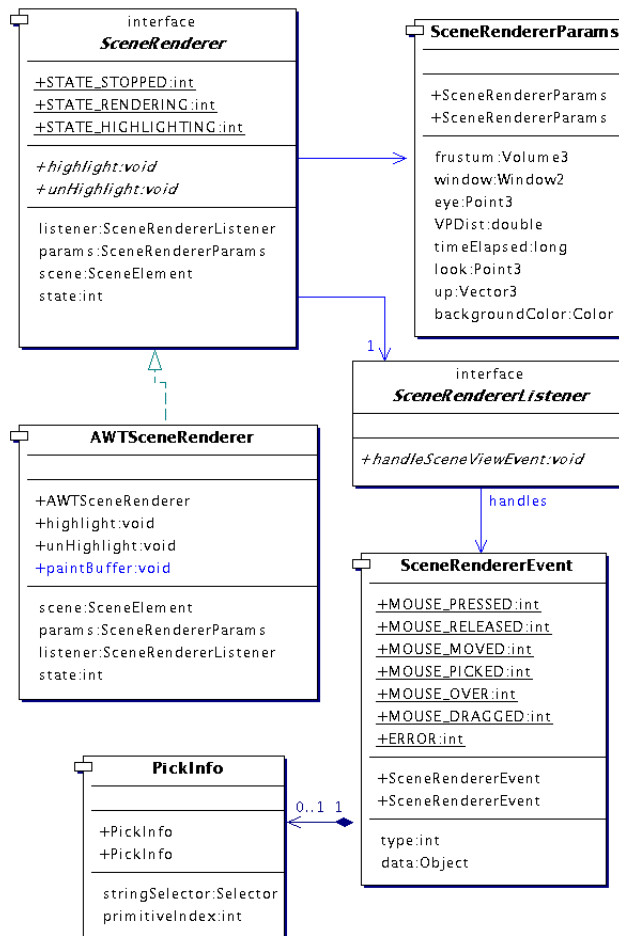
interface
*SceneRenderer*

+STATE_STOPPED:int
+STATE_RENDERING:int
+STATE_HIGHLIGHTING:int

*+highlight:void*
*+unHighlight:void*

listener:SceneRendererListener
params:SceneRendererParams
scene:SceneElement
state:int

SceneRendererParams

+SceneRendererParams
+SceneRendererParams

frustum:Volume3
window:Window2
eye:Point3
VPDist:double
timeElapsed:long
look:Point3
up:Vector3
backgroundColor:Color

1

interface
*SceneRendererListener*

*+handleSceneViewEvent:void*

handles

AWTSceneRenderer

+AWTSceneRenderer
+highlight:void
+unHighlight:void
+paintBuffer:void

scene:SceneElement
params:SceneRendererParams
listener:SceneRendererListener
state:int

SceneRendererEvent

+MOUSE_PRESSED:int
+MOUSE_RELEASED:int
+MOUSE_MOVED:int
+MOUSE_PICKED:int
+MOUSE_OVER:int
+MOUSE_DRAGGED:int
+ERROR:int

+SceneRendererEvent
+SceneRendererEvent

type:int
data:Object

PickInfo

+PickInfo
+PickInfo

stringSelector:Selector
primitiveIndex:int

0..1 1